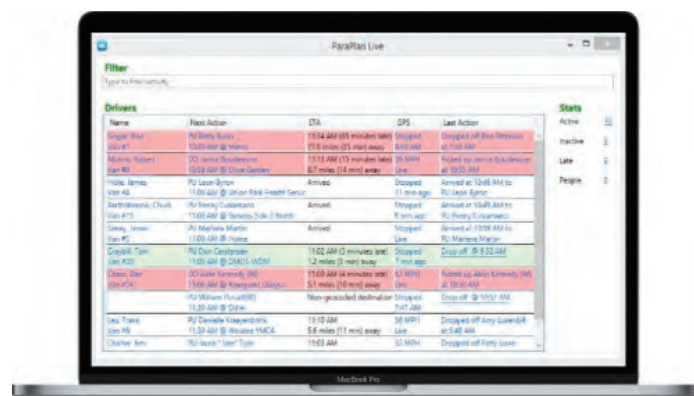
ParaPlan Live

Filter

Type to filter activity

Drivers

| Name | Next Action | ETA | GPS | Last Action |
|---|---|---|---|---|
| Singer, Blair Van #1 | PU Betty Burks 10:00 AM @ Home | 11:14 AM (65 minutes late) 27.8 miles (25 min) away | Stopped 8:43 AM | Dropped off Bea Peterson at 10:48 AM |
| Munroe, Robert Van #4 | DO Janice Boudreaux 10:59 AM @ Olive Garden | 11:13 AM (15 minutes late) 8.7 miles (14 min) away | 36 MPH Live | Picked up Janice Boudreaux at 10:55 AM |
| Hicks, James Van #6 | PU Leon Byron 11:00 AM @ Union Park Health Servic | Arrived | Stopped 11 min ago | Arrived at 10:48 AM to PU Leon Byron |
| Bartholomew, Chuck Van #15 | PU Penny Cussamano 11:00 AM @ Seniors Side 2 North | Arrived | Stopped 6 min ago | Arrived at 10:48 AM to PU Penny Cussamano |
| Siney, Jesse Van #2 | PU Marlene Martin 11:00 AM @ Home | Arrived | Stopped Live | Arrived at 10:58 AM to PU Marlene Martin |
| Crayhill, Tom Van #33 | PU Dan Carstensen 11:00 AM @ OMDS-WDM | 11:02 AM (2 minutes late) 1.2 miles (3 min) away | Stopped 7 min ago | Drop off @ 9:53 AM |
| Dixon, Dan Van #24 | DO Aiden Kennedy (W) 11:00 AM @ Riverpoint Dialys... | 11:09 AM (4 minutes late) 5.1 miles (10 min) away | 67 MPH Live | Picked up Aiden Kennedy (W) at 10:50 AM |
| | PU William Purcell(W) 11:30 AM @ Drink | Non-geocoded destination | Stopped 7:47 AM | Drop off @ 10:51 AM |
| Lee, Travis Van #8 | PU Danielle Kreyenbrink 11:30 AM @ Westee YMCA | 11:10 AM 5.6 miles (11 min) away | 38 MPH Live | Dropped off Amy Gutenfelt at 9:48 AM |
| Clutter, Ben | PU Jacob "Jake" Tyler | 11:03 AM | 32 MPH | Dropped off Patty Lowe |

Stats

Active 15
Inactive 3
Late 0
People 0

MacBook Pro